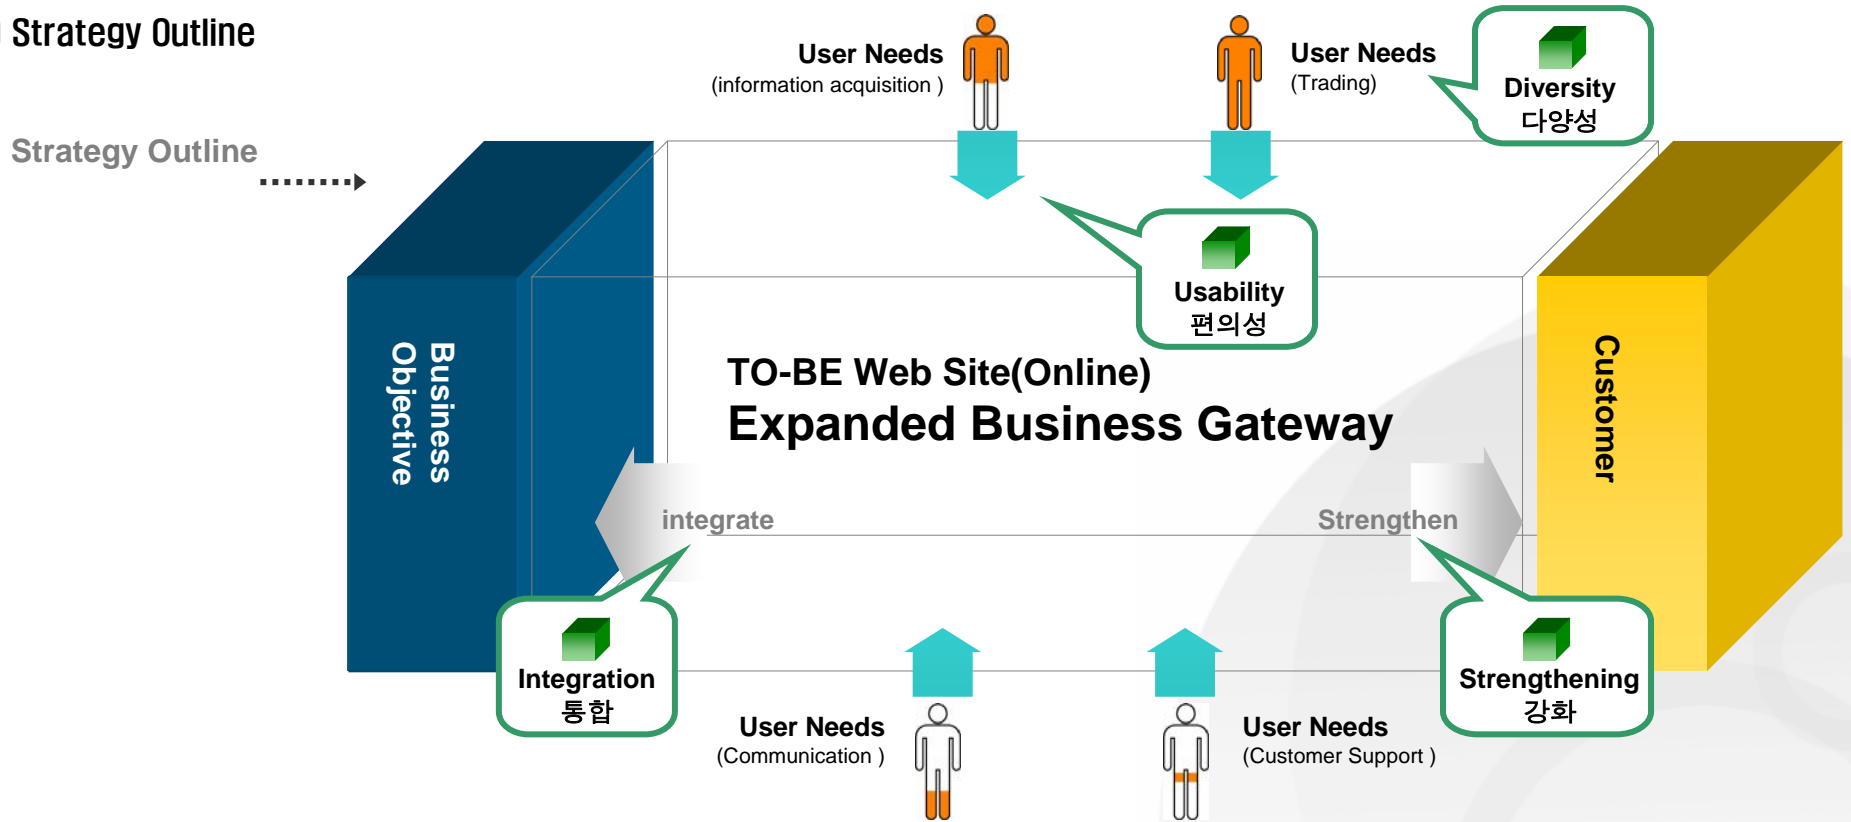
Strategy Outline

Strategy Outline

User Needs
(information acquisition )

User Needs
(Trading)

Diversity
다양성

Usability
편의성

Business Objective

TO-BE Web Site(Online)
Expanded Business Gateway

Customer

integrate

Strengthen

Integration
통합

Strengthening
강화

User Needs
(Communication )

User Needs
(Customer Support )